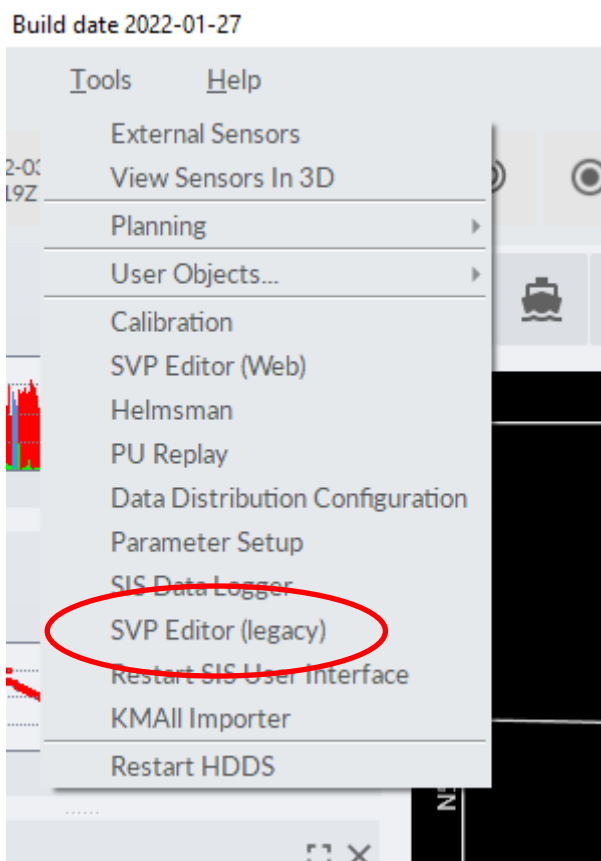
Build date 2022-01-27

Tools Help

2-03
19Z

External Sensors
View Sensors In 3D
Planning
User Objects...
Calibration
SVP Editor (Web)
Helmsman
PU Replay
Data Distribution Configuration
Parameter Setup
SIS Data Logger
SVP Editor (legacy)
Restart SIS User Interface
KMAll Importer
Restart HDDS